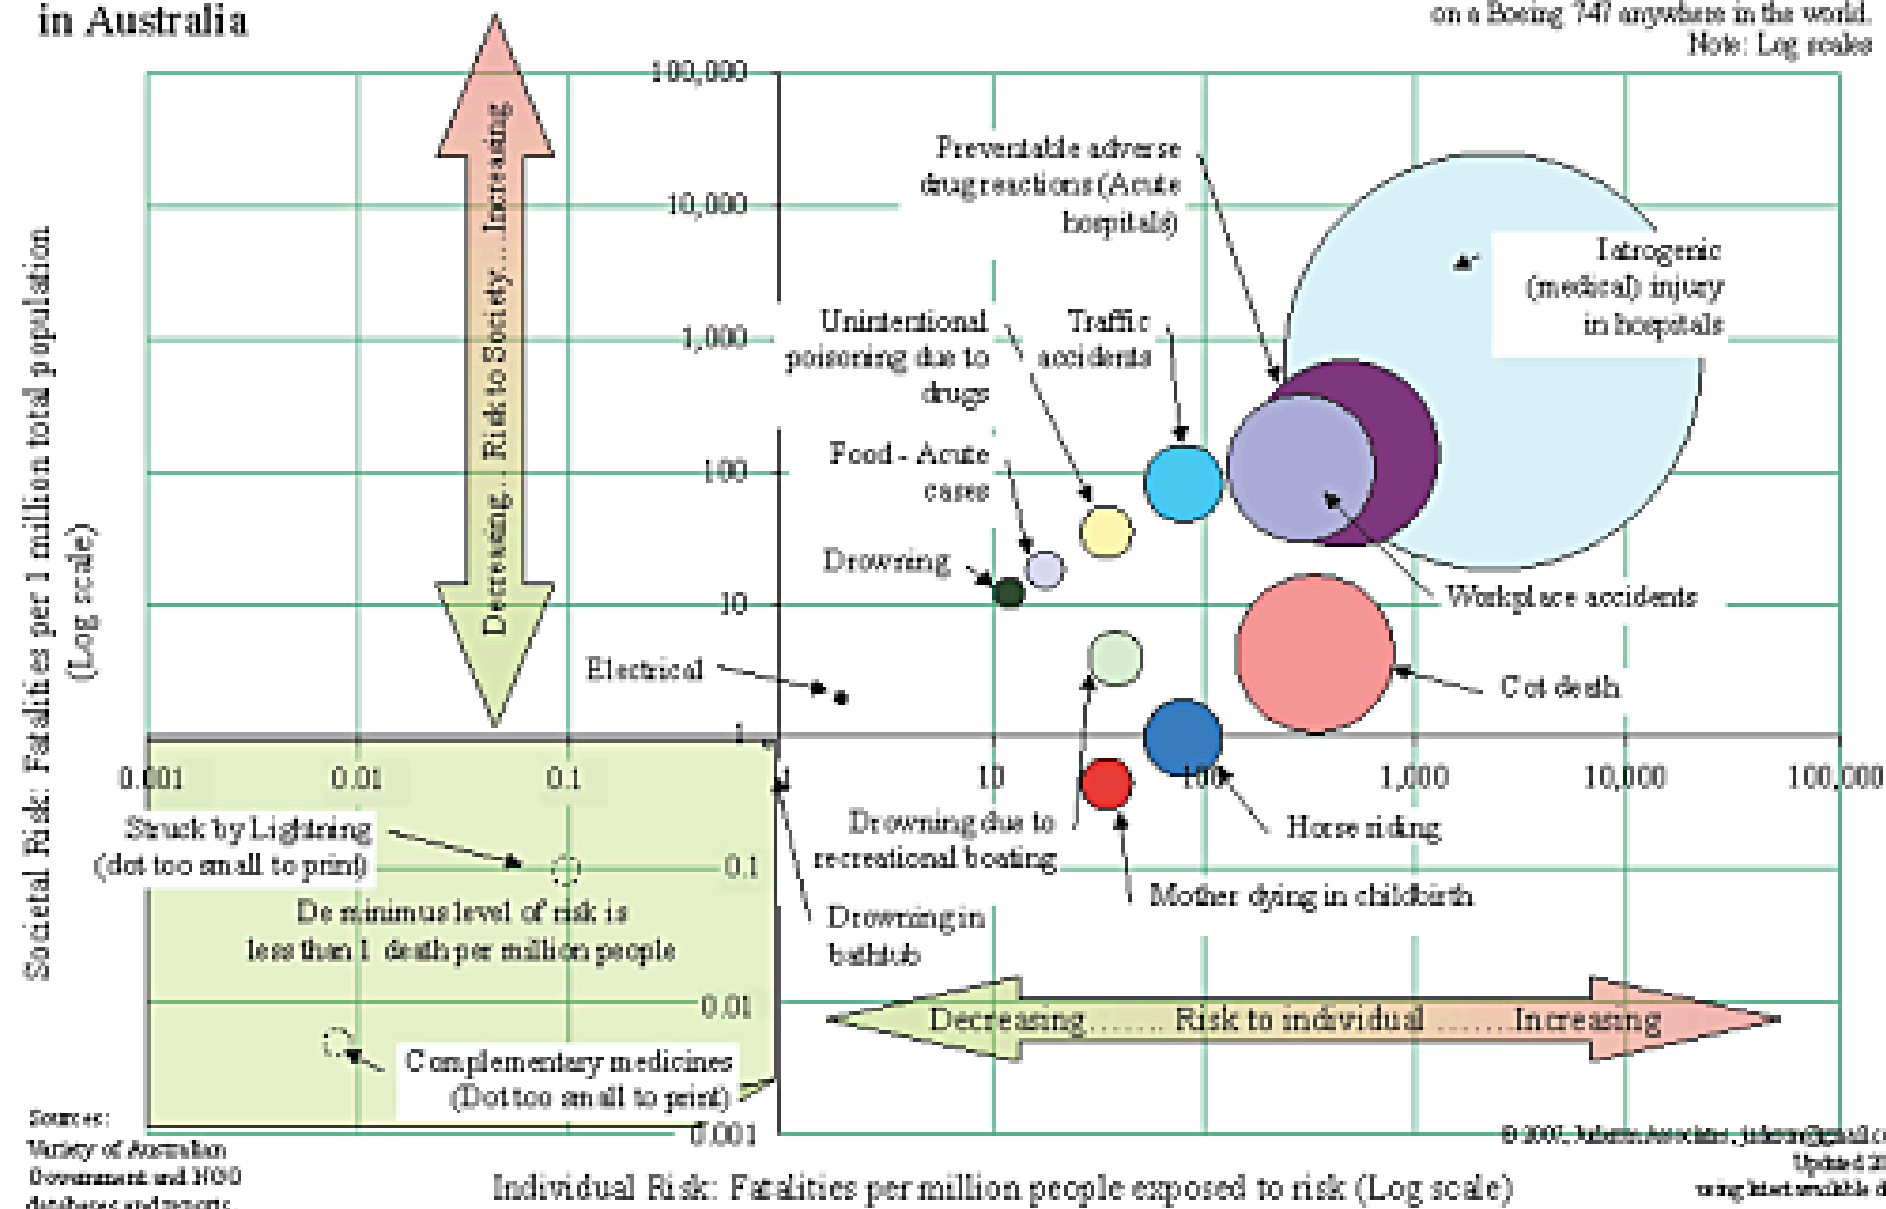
in Australia

on a Boeing 747 anywhere in the world.
Note: Log scales

Societal Risk: Fatalities per 1 million total population (Log scale)

Decreasing... Risk to Society... Increasing

100,000
10,000
1,000
100
10
1
0.1
0.01
0.001

0.001
0.01
0.1
1
10
100
1,000
10,000
100,000

Preventable adverse drug reactions (Acute hospitals)

Iatrogenic (medical) injury in hospitals

Unintentional poisoning due to drugs

Traffic accidents

Food - Acute cases

Drowning

Workplace accidents

Electrical

Cot death

Drowning due to recreational boating

Horse riding

Mother dying in childbirth

Struck by Lightning (dot too small to print)

De minimus level of risk is less than 1 death per million people

Drowning in bathtub

Decreasing....... Risk to individual .......Increasing

Complementary medicines (Dot too small to print)

Sources:
Variety of Australian Government and NGO databases and reports

Individual Risk: Fatalities per million people exposed to risk (Log scale)

© 2002, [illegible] Associates, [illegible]
Updated 2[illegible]
using latest available d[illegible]